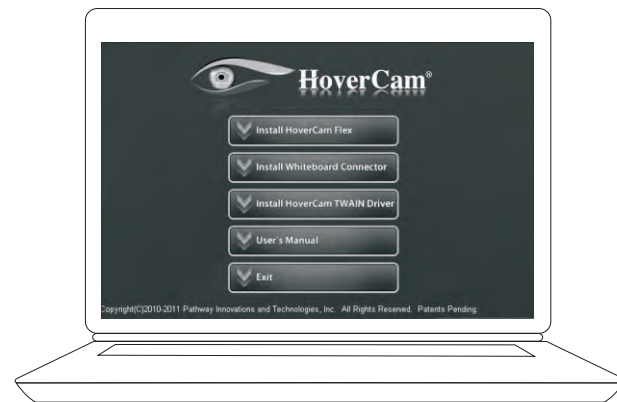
HoverCam®

Install HoverCam Flex

Install Whiteboard Connector

Install HoverCam TWAIN Driver

User's Manual

Exit

Copyright(C)2010-2011 Pathway Innovations and Technologies, Inc. All Rights Reserved. Patents Pending.